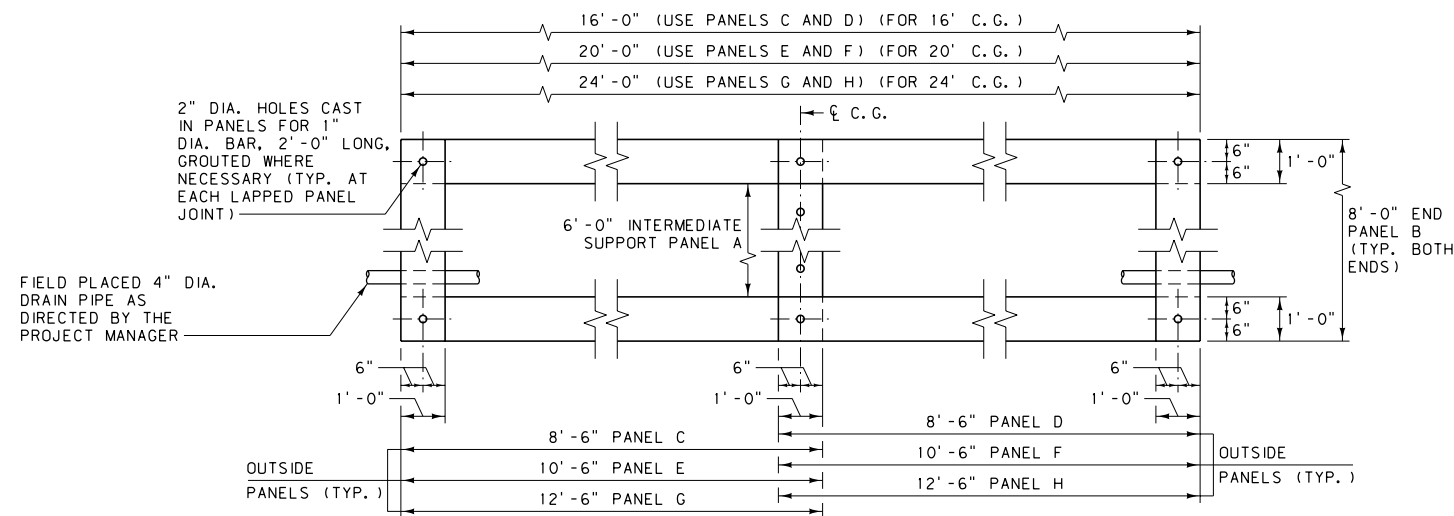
16'-0" (USE PANELS C AND D) (FOR 16' C.G.)

20'-0" (USE PANELS E AND F) (FOR 20' C.G.)

24'-0" (USE PANELS G AND H) (FOR 24' C.G.)

2" DIA. HOLES CAST IN PANELS FOR 1" DIA. BAR, 2'-0" LONG, GROUTED WHERE NECESSARY (TYP. AT EACH LAPPED PANEL JOINT)

$\mathbb{C}$ C.G.

6"
6"
1'-0"

8'-0" END PANEL B (TYP. BOTH ENDS)

6'-0" INTERMEDIATE SUPPORT PANEL A

FIELD PLACED 4" DIA. DRAIN PIPE AS DIRECTED BY THE PROJECT MANAGER

6"
6"
1'-0"

6"
1'-0"

6"
1'-0"

6"
1'-0"

8'-6" PANEL D

8'-6" PANEL C

10'-6" PANEL F

OUTSIDE PANELS (TYP.)

10'-6" PANEL E

OUTSIDE PANELS (TYP.)

12'-6" PANEL H

12'-6" PANEL G